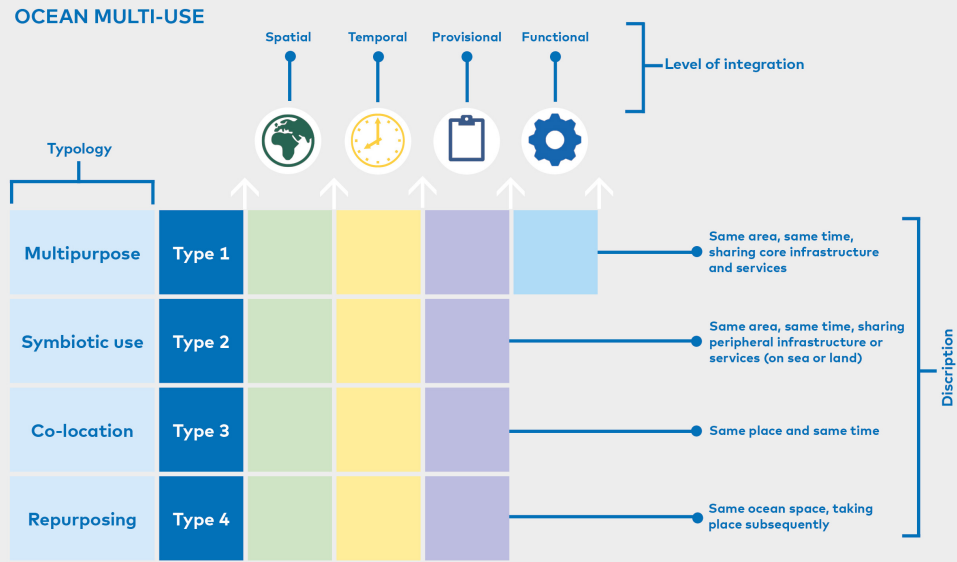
OCEAN MULTI-USE

Spatial Temporal Provisional Functional

Level of integration

Typology

| | | Spatial | Temporal | Provisional | Functional | |
|---|---|---|---|---|---|---|
| Multipurpose | Type 1 | | | | | Same area, same time, sharing core infrastructure and services |
| Symbiotic use | Type 2 | | | | | Same area, same time, sharing peripheral infrastructure or services (on sea or land) |
| Co-location | Type 3 | | | | | Same place and same time |
| Repurposing | Type 4 | | | | | Same ocean space, taking place subsequently |

Discription